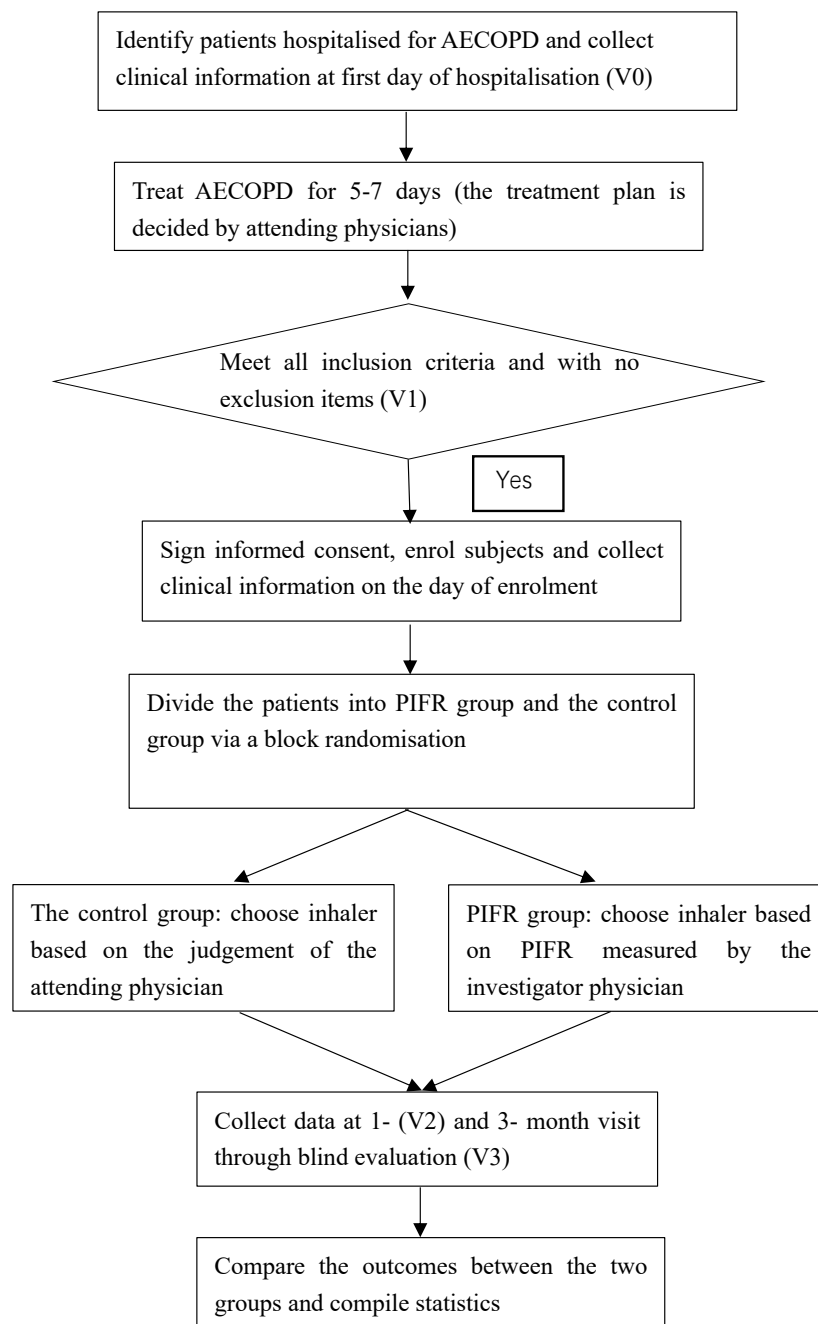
Identify patients hospitalised for AECOPD and collect clinical information at first day of hospitalisation (V0)

Treat AECOPD for 5-7 days (the treatment plan is decided by attending physicians)

Meet all inclusion criteria and with no exclusion items (V1)

Yes

Sign informed consent, enrol subjects and collect clinical information on the day of enrolment

Divide the patients into PIFR group and the control group via a block randomisation

The control group: choose inhaler based on the judgement of the attending physician

PIFR group: choose inhaler based on PIFR measured by the investigator physician

Collect data at 1- (V2) and 3- month visit through blind evaluation (V3)

Compare the outcomes between the two groups and compile statistics